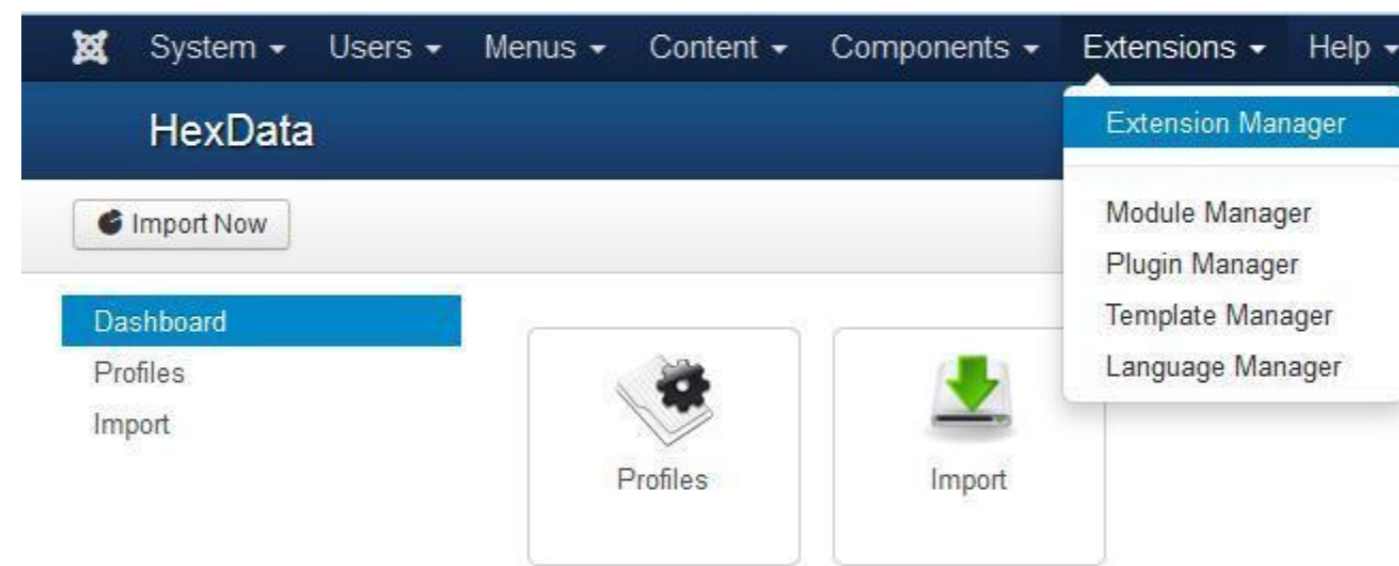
System Users Menus Content Components Extensions Help

HexData

Extension Manager

Module Manager
Plugin Manager
Template Manager
Language Manager

Import Now

Dashboard
Profiles
Import

Profiles

Import